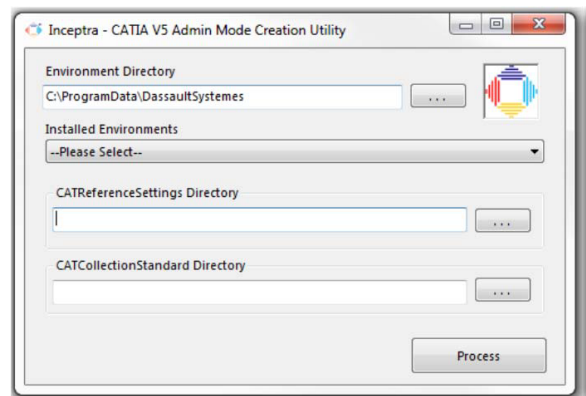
Inceptra - CATIA V5 Admin Mode Creation Utility

Environment Directory

C:\ProgramData\DassaultSystemes

...

Installed Environments

--Please Select--

CATReferenceSettings Directory

...

CATCollectionStandard Directory

...

Process